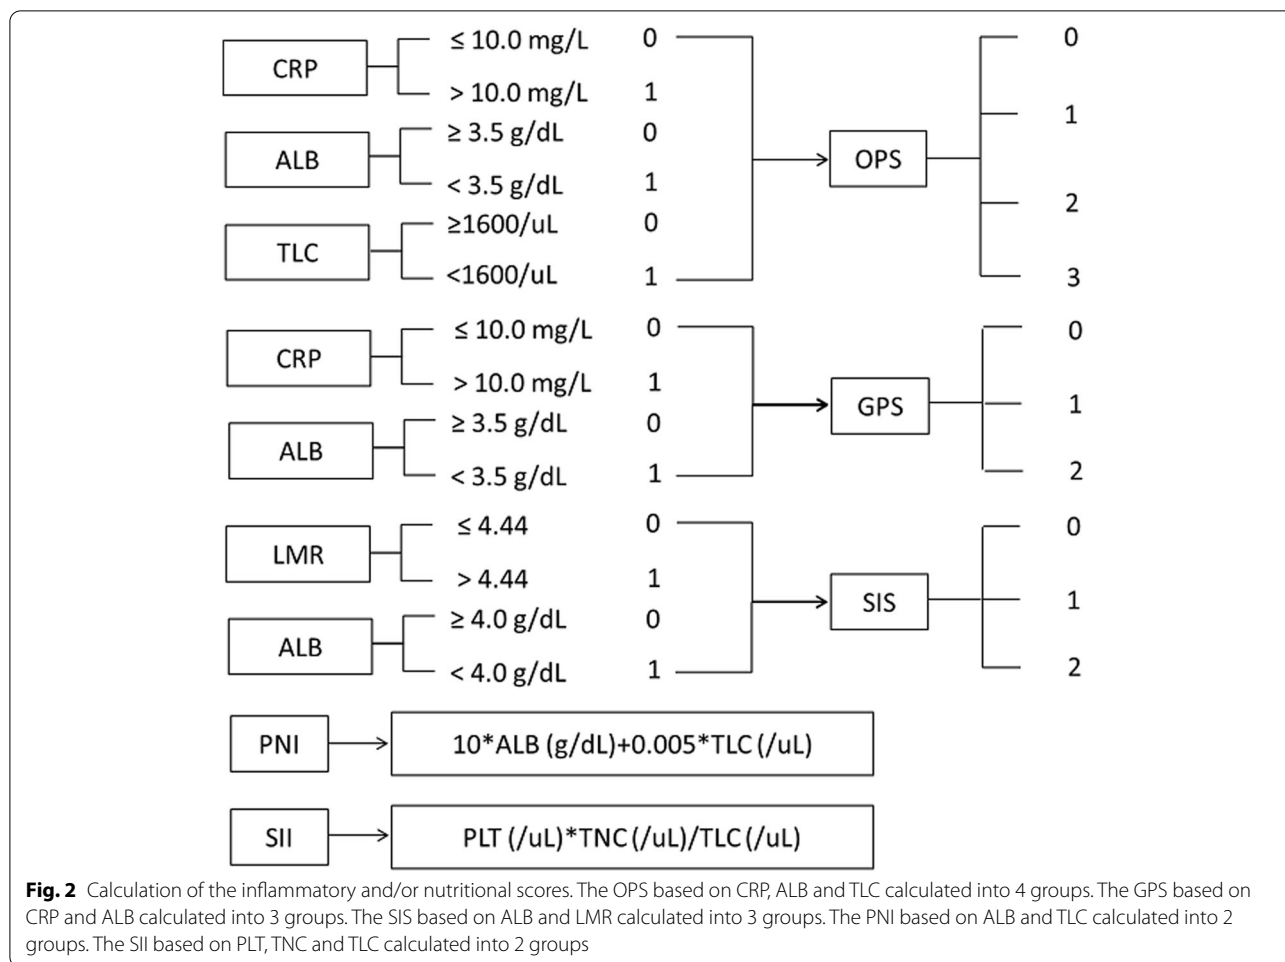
CRP
≤ 10.0 mg/L 0
> 10.0 mg/L 1

ALB
≥ 3.5 g/dL 0
< 3.5 g/dL 1

TLC
≥1600/uL 0
<1600/uL 1

OPS
0
1
2
3

CRP
≤ 10.0 mg/L 0
> 10.0 mg/L 1

ALB
≥ 3.5 g/dL 0
< 3.5 g/dL 1

GPS
0
1
2

LMR
≤ 4.44 0
> 4.44 1

ALB
≥ 4.0 g/dL 0
< 4.0 g/dL 1

SIS
0
1
2

PNI
10*ALB (g/dL)+0.005*TLC (/uL)

SII
PLT (/uL)*TNC (/uL)/TLC (/uL)

**Fig. 2** Calculation of the inflammatory and/or nutritional scores. The OPS based on CRP, ALB and TLC calculated into 4 groups. The GPS based on CRP and ALB calculated into 3 groups. The SIS based on ALB and LMR calculated into 3 groups. The PNI based on ALB and TLC calculated into 2 groups. The SII based on PLT, TNC and TLC calculated into 2 groups